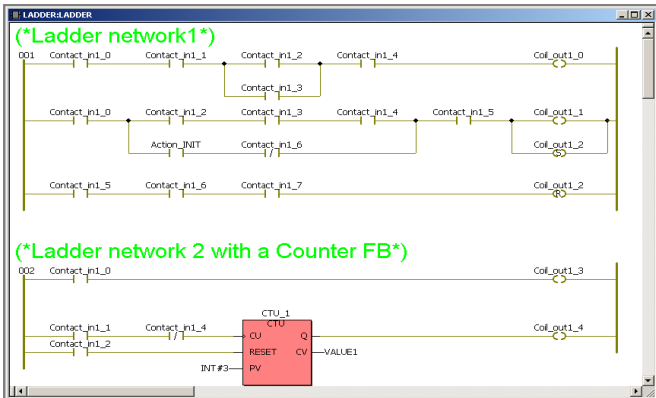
LADDER:LADDER

(*Ladder network1*)

001 Contact_in1_0 Contact_in1_1 Contact_in1_2 Contact_in1_4 Coil_out1_0

Contact_in1_3

Contact_in1_0 Contact_in1_2 Contact_in1_3 Contact_in1_4 Contact_in1_5 Coil_out1_1

Action_INIT Contact_in1_6 Coil_out1_2

S

Contact_in1_5 Contact_in1_6 Contact_in1_7 Coil_out1_2

R

(*Ladder network 2 with a Counter FB*)

002 Contact_in1_0 Coil_out1_3

CTU_1

CTU

Contact_in1_1 Contact_in1_4 CU Q Coil_out1_4

Contact_in1_2 RESET CV VALUE1

INT#3 PV